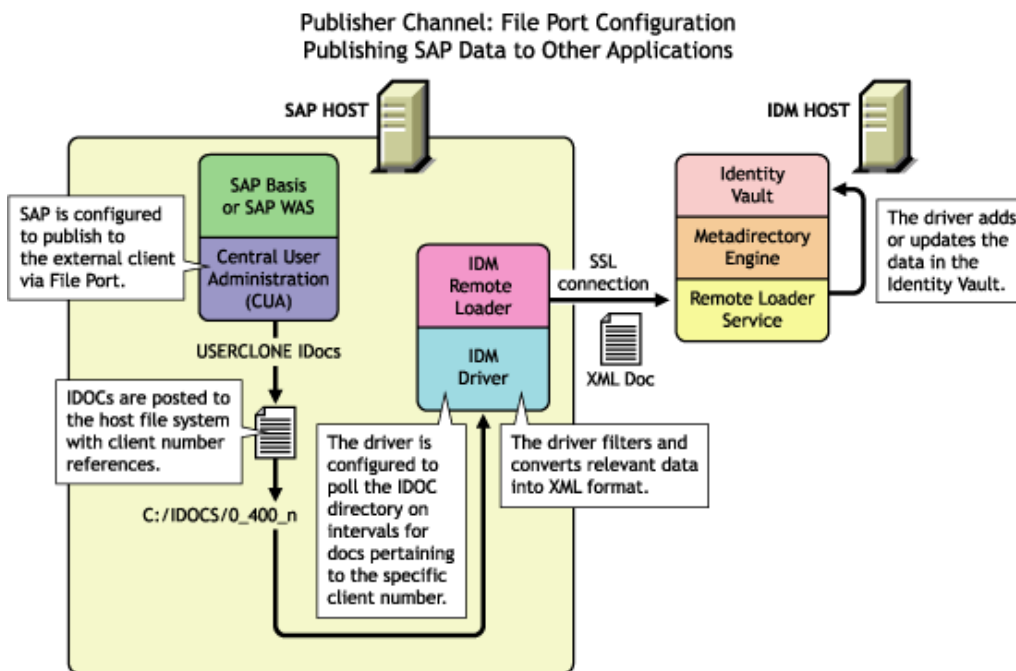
Publisher Channel: File Port Configuration
Publishing SAP Data to Other Applications

SAP HOST

IDM HOST

SAP Basis or SAP WAS

Central User Administration (CUA)

SAP is configured to publish to the external client via File Port.

USERCLONE IDocs

IDOCs are posted to the host file system with client number references.

C:/IDOCS/0_400_n

IDM Remote Loader

IDM Driver

The driver is configured to poll the IDOC directory on intervals for docs pertaining to the specific client number.

The driver filters and converts relevant data into XML format.

SSL connection

XML Doc

Identity Vault

Metadirectory Engine

Remote Loader Service

The driver adds or updates the data in the Identity Vault.